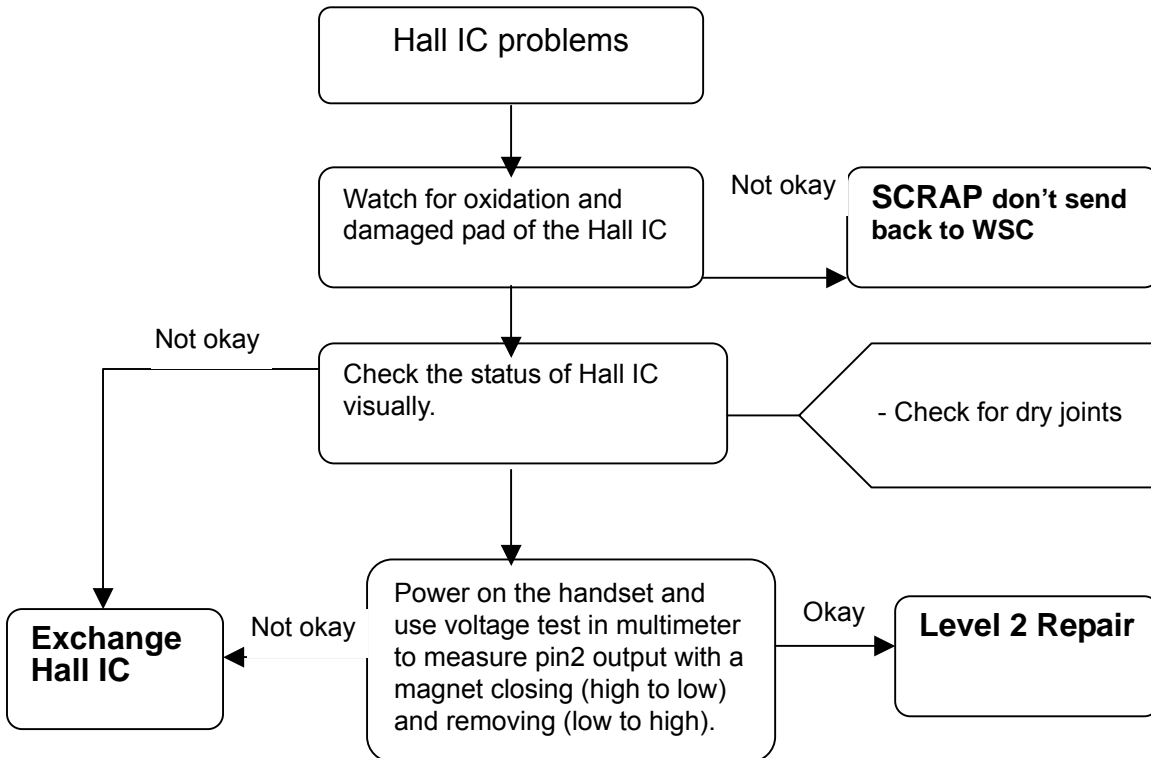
Hall IC problems

Watch for oxidation and damaged pad of the Hall IC

Not okay

SCRAP don't send back to WSC

Not okay

Check the status of Hall IC visually.

- Check for dry joints

Exchange Hall IC

Not okay

Power on the handset and use voltage test in multimeter to measure pin2 output with a magnet closing (high to low) and removing (low to high).

Okay

Level 2 Repair